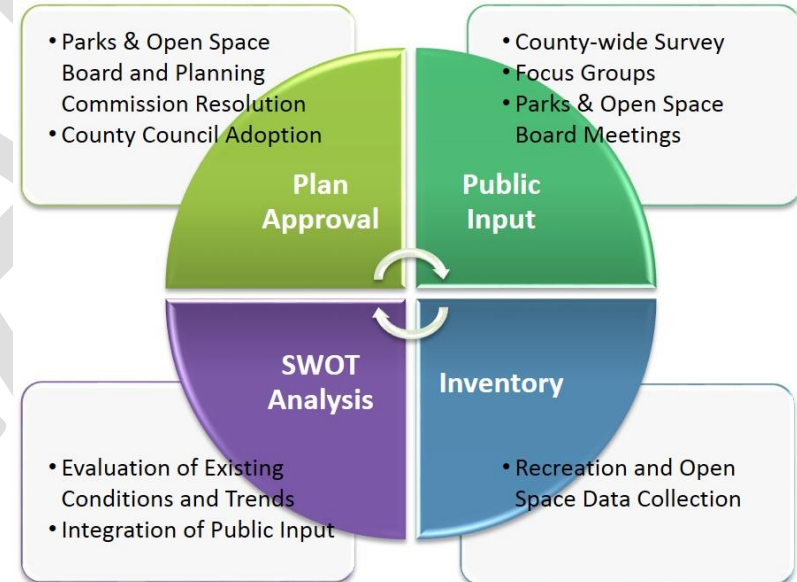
• Parks & Open Space Board and Planning Commission Resolution
• County Council Adoption

• County-wide Survey
• Focus Groups
• Parks & Open Space Board Meetings

Plan Approval

Public Input

SWOT Analysis

Inventory

• Evaluation of Existing Conditions and Trends
• Integration of Public Input

• Recreation and Open Space Data Collection